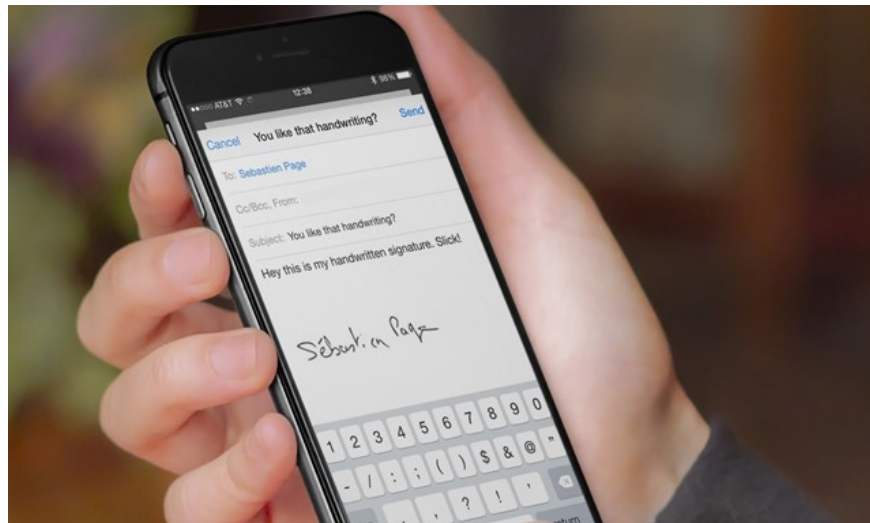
●●○○○ AT&T 12:38 98%

Cancel You like that handwriting? Send

To: Sebastien Page

Cc/Bcc, From:

Subject: You like that handwriting?

Hey this is my handwritten signature. Slick!

Sébastien Page

1 2 3 4 5 6 7 8 9 0
- / : ; ( ) $ & @ "
. , ? ! '
return